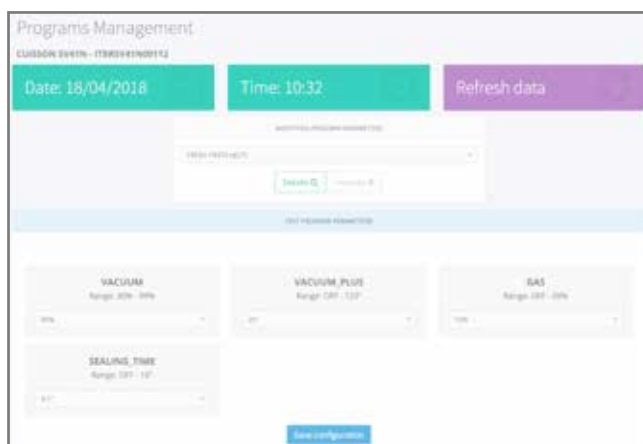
Programs Management

CUISSON SV41N - IT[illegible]

Date: 18/04/2018

Time: 10:32

Refresh data

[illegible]

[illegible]

Details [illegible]

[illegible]

VACUUM

Range: 30% - 99%

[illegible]

VACUUM_PLUS

Range: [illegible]

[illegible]

GAS

Range: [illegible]

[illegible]

SEALING_TIME

Range: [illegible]

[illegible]

Save configuration